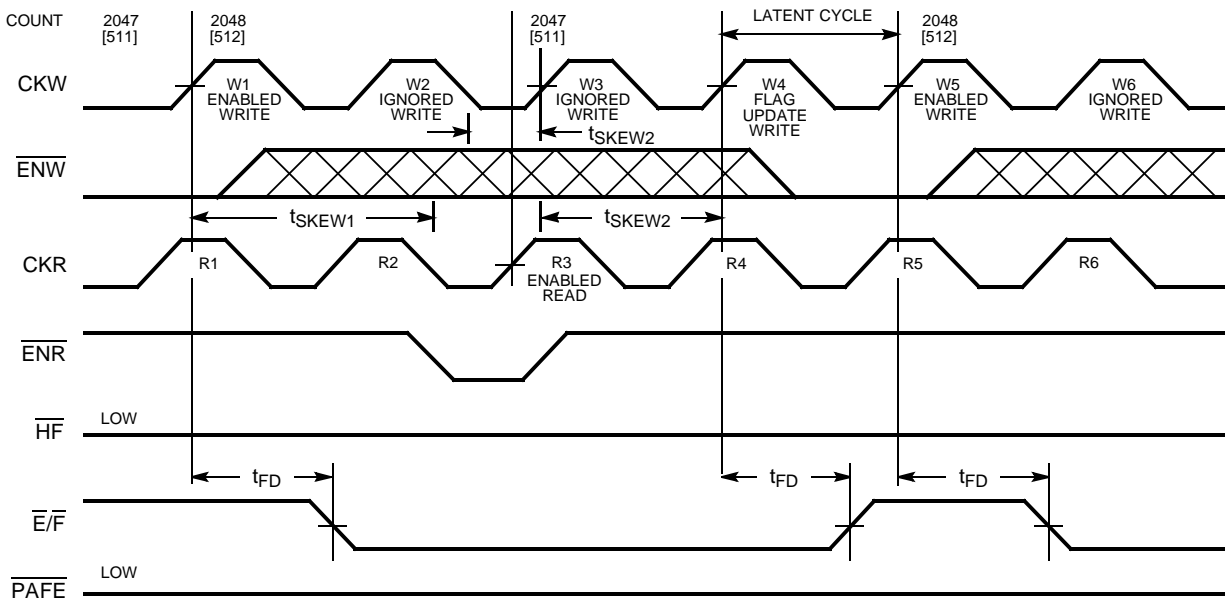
COUNT 2047 [511] 2048 [512] 2047 [511] LATENT CYCLE 2048 [512]

CKW

W1 ENABLED WRITE

W2 IGNORED WRITE

W3 IGNORED WRITE

W4 FLAG UPDATE WRITE

W5 ENABLED WRITE

W6 IGNORED WRITE

$t_{SKEW2}$

$\overline{ENW}$

$t_{SKEW1}$

$t_{SKEW2}$

CKR

R1 R2 R3 ENABLED READ R4 R5 R6

$\overline{ENR}$

$\overline{HF}$ LOW

$t_{FD}$ $t_{FD}$ $t_{FD}$

$\overline{E/F}$

$\overline{PAFE}$ LOW